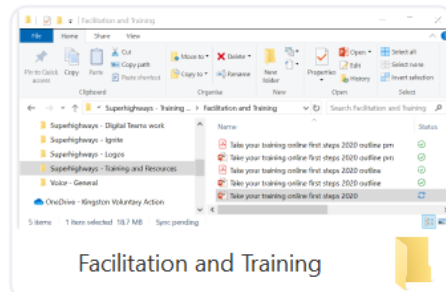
Facilitation and Training

File Home Share View

Pin to Quick access Copy Paste Cut Copy path Paste shortcut

Clipboard

Move to Copy to Delete Rename

Organise

New folder

New

Properties Open Edit History

Open

Select all Select none Invert selection

Select

Superhighways › Training ... › Facilitation and Training

Search Facilitation and Training

Superhighways - Digital Teams work

Superhighways - Ignite

Superhighways - Logos

Superhighways - Training and Resources

Voice - General

OneDrive - Kingston Voluntary Action

Name

Status

Take your training online first steps 2020 outline pm

Take your training online first steps 2020 outline pm

Take your training online first steps 2020 outline

Take your training online first steps 2020 outline

Take your training online first steps 2020

5 items 1 item selected 18.7 MB Sync pending

Facilitation and Training